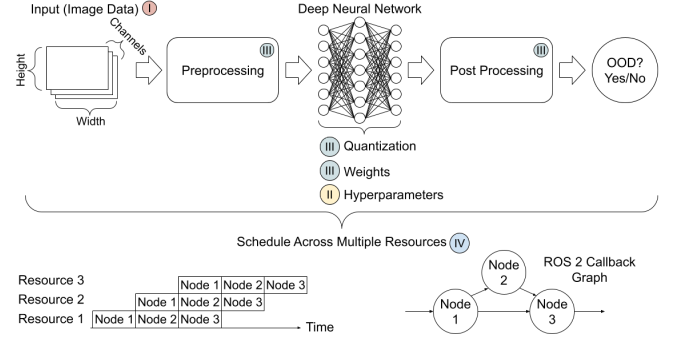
Input (Image Data) I

Channels

Height

Width

Preprocessing III

Deep Neural Network

Post Processing III

OOD? Yes/No

III Quantization

III Weights

II Hyperparameters

Schedule Across Multiple Resources IV

| | | | | | |
|---|---|---|---|---|---|
| Resource 3 | | | Node 1 | Node 2 | Node 3 |
| Resource 2 | | Node 1 | Node 2 | Node 3 | |
| Resource 1 | Node 1 | Node 2 | Node 3 | | |

Time

ROS 2 Callback Graph

Node 1

Node 2

Node 3